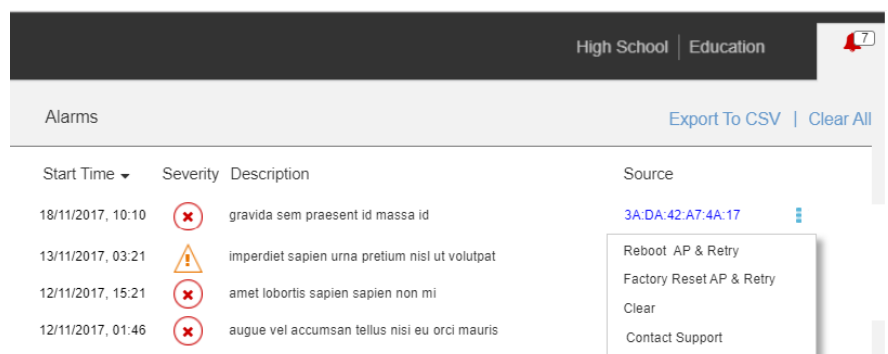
High School | Education

7

Alarms

Export To CSV | Clear All

| Start Time | Severity | Description | Source |
|---|---|---|---|
| 18/11/2017, 10:10 | | gravida sem praesent id massa id | 3A:DA:42:A7:4A:17 |
| 13/11/2017, 03:21 | | imperdiet sapien urna pretium nisl ut volutpat | |
| 12/11/2017, 15:21 | | amet lobortis sapien sapien non mi | |
| 12/11/2017, 01:46 | | augue vel accumsan tellus nisi eu orci mauris | |

Reboot AP & Retry
Factory Reset AP & Retry
Clear
Contact Support